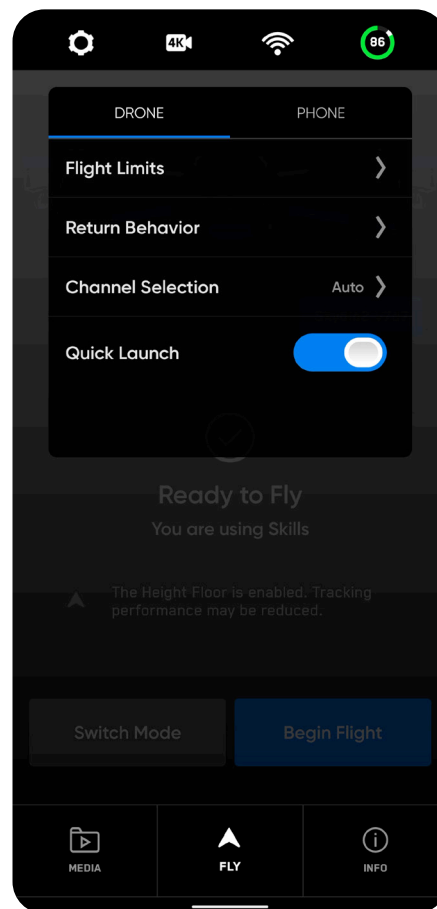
4K 86

DRONE PHONE

Flight Limits

Return Behavior

Channel Selection Auto

Quick Launch

Ready to Fly
You are using Skills

The Height Floor is enabled. Tracking performance may be reduced.

Switch Mode Begin Flight

MEDIA FLY INFO